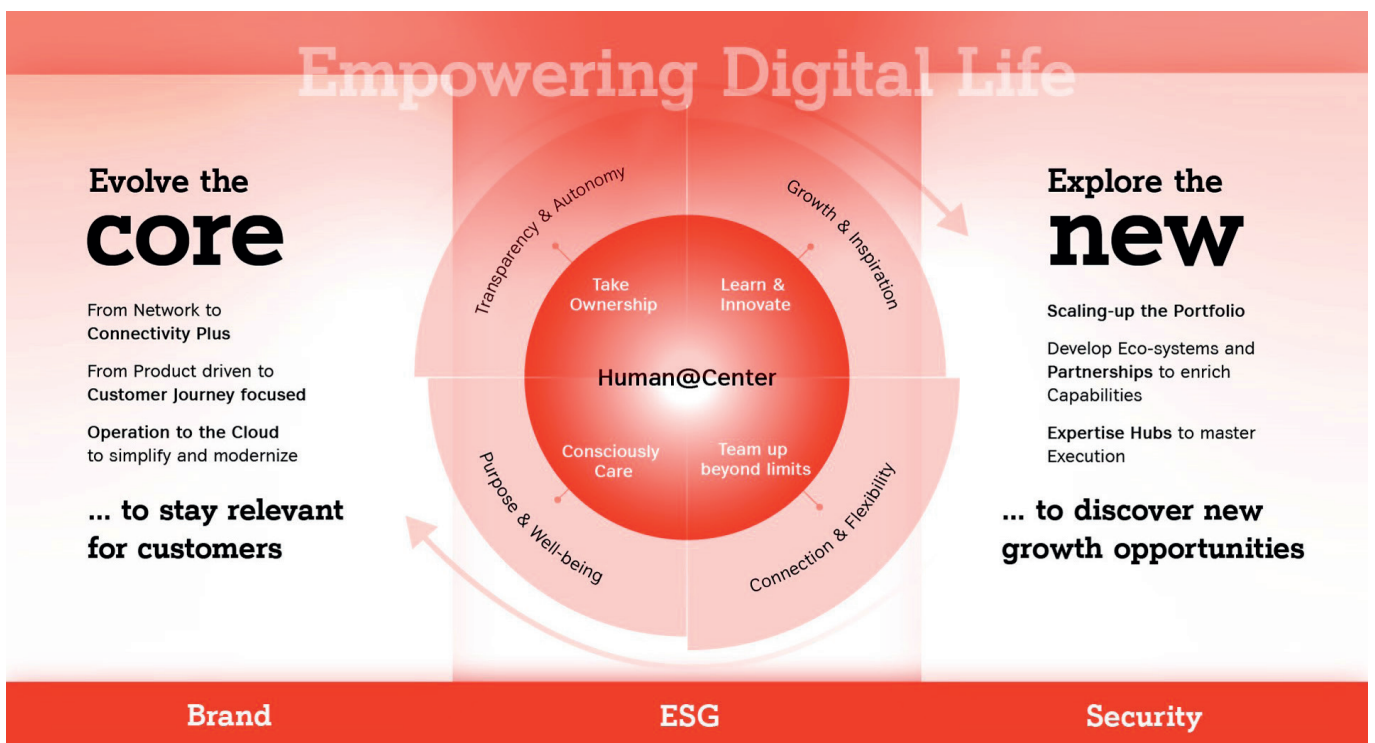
Empowering Digital Life

Evolve the
core

From Network to Connectivity Plus

From Product driven to Customer Journey focused

Operation to the Cloud to simplify and modernize

... to stay relevant for customers

Transparency & Autonomy

Growth & Inspiration

Take Ownership

Learn & Innovate

Human@Center

Consciously Care

Team up beyond limits

Purpose & Well-being

Connection & Flexibility

Explore the
new

Scaling-up the Portfolio

Develop Eco-systems and Partnerships to enrich Capabilities

Expertise Hubs to master Execution

... to discover new growth opportunities

Brand

ESG

Security